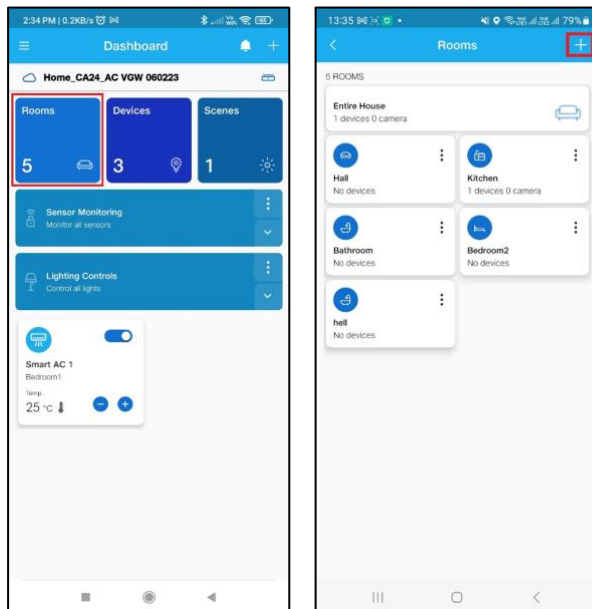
2:34 PM | 0.2KB/s

Dashboard

Home_CA24_AC VGW 060223

Rooms
5

Devices
3

Scenes
1

Sensor Monitoring
Monitor all sensors

Lighting Controls
Control all lights

Smart AC 1
Bedroom1
Temp.
25 °C

13:35

79%

Rooms

5 ROOMS

Entire House
1 devices 0 camera

Hall
No devices

Kitchen
1 devices 0 camera

Bathroom
No devices

Bedroom2
No devices

hell
No devices